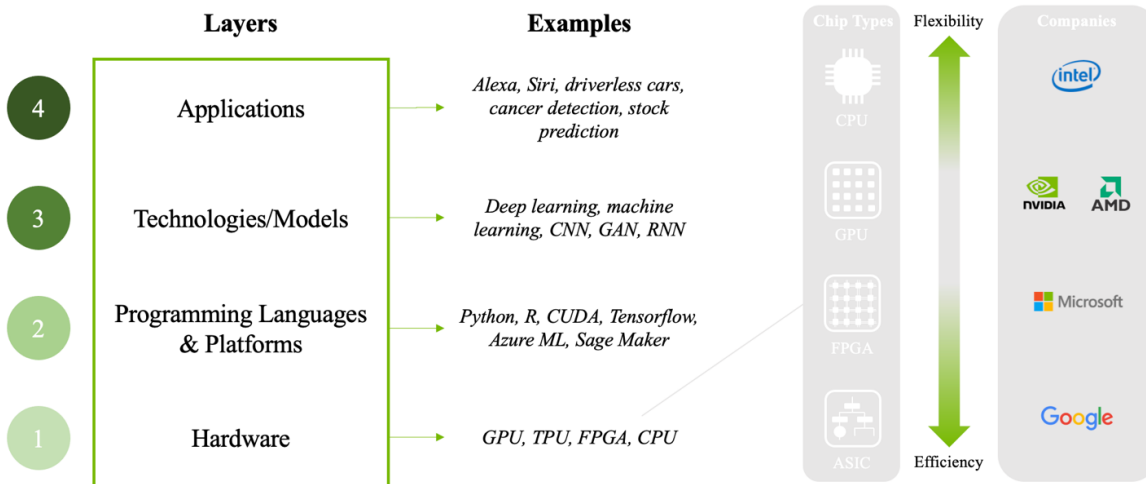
Layers

Examples

4 Applications

Alexa, Siri, driverless cars, cancer detection, stock prediction

3 Technologies/Models

Deep learning, machine learning, CNN, GAN, RNN

2 Programming Languages & Platforms

Python, R, CUDA, Tensorflow, Azure ML, Sage Maker

1 Hardware

GPU, TPU, FPGA, CPU

Chip Types

CPU

GPU

FPGA

ASIC

Flexibility

Efficiency

Companies

intel

NVIDIA

AMD

Microsoft

Google